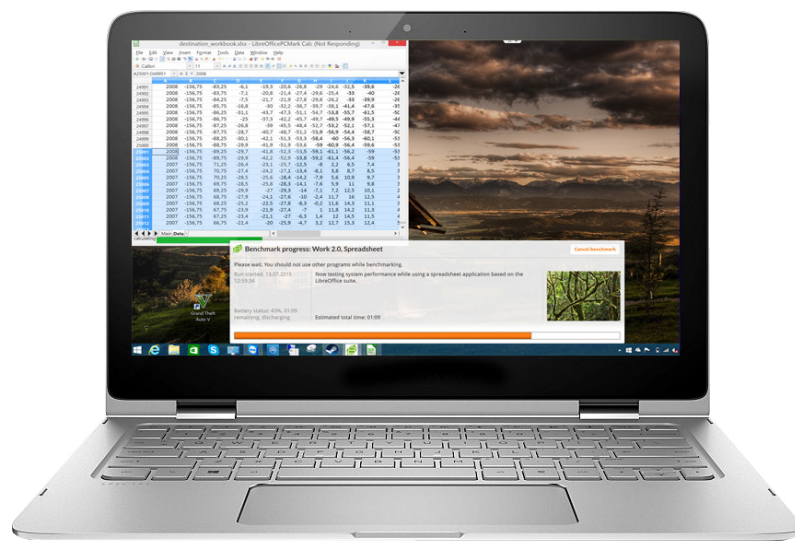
destination_workbook.xlsx - LibreOfficePCMark Calc (Not Responding)

File Edit View Insert Format Tools Data Window Help

Calibri

2008

| 24991 | 2008 | -156,75 | -83,25 | -6,1 | -19,3 | -20,6 | -20,8 | -29 | -24,6 | -32,8 | -39,6 | -26 |
|---|---|---|---|---|---|---|---|---|---|---|---|---|
| 24992 | 2008 | -156,75 | -83,75 | -7,1 | -20,8 | -21,4 | -27,4 | -29,8 | -25,4 | -33 | -40 | -26 |
| 24993 | 2008 | -156,75 | -84,25 | -7,5 | -21,7 | -21,9 | -27,8 | -29,8 | -26,2 | -33 | -39,9 | -26 |
| 24994 | 2008 | -156,75 | -85,75 | -16,8 | -30 | -32,2 | -38,7 | -39,7 | -38,1 | -41,4 | -47,6 | -35 |
| 24995 | 2008 | -156,75 | -86,25 | -31,1 | -43,7 | -47,3 | -51,1 | -54,7 | -53,8 | -55,7 | -61,5 | -50 |
| 24996 | 2008 | -156,75 | -86,75 | -25 | -37,5 | -41,2 | -45,7 | -49,7 | -49,5 | -49,9 | -55,3 | -44 |
| 24997 | 2008 | -156,75 | -87,25 | -26,8 | -39 | -42,8 | -48,4 | -52,7 | -53,2 | -52,1 | -57,1 | -46 |
| 24998 | 2008 | -156,75 | -87,75 | -28,7 | -40,7 | -40,7 | -51,2 | -55,8 | -56,9 | -54,4 | -58,7 | -50 |
| 24999 | 2008 | -156,75 | -88,25 | -30,1 | -42,1 | -51,3 | -53,3 | -58,4 | -60 | -56,3 | -60,1 | -53 |
| 25000 | 2008 | -156,75 | -88,75 | -29,9 | -41,9 | -51,6 | -53,6 | -59 | -60,9 | -56,4 | -59,6 | -53 |
| 25001 | 2008 | -156,75 | -89,25 | -29,7 | -41,8 | -52,3 | -53,5 | -59,1 | -61,1 | -56,2 | -59 | -53 |
| 25002 | 2008 | -156,75 | -89,75 | -29,9 | -42,2 | -52,9 | -53,8 | -59,2 | -61,4 | -56,4 | -59 | -53 |
| 25003 | 2007 | -156,75 | 71,25 | -26,4 | -23,1 | -25,7 | -12,5 | -8 | 2,2 | 6,5 | 7,4 | |
| 25004 | 2007 | -156,75 | 70,75 | -27,4 | -24,2 | -27,1 | -13,4 | -8,1 | 3,8 | 8,7 | 8,5 | |
| 25005 | 2007 | -156,75 | 70,25 | -28,5 | -25,6 | -28,4 | -14,2 | -7,9 | 5,6 | 10,9 | 9,7 | |
| 25006 | 2007 | -156,75 | 69,75 | -28,5 | -25,8 | -28,3 | -14,1 | -7,6 | 5,9 | 11 | 9,8 | |
| 25007 | 2007 | -156,75 | 69,25 | -29,9 | -27 | -29,5 | -14 | -7,1 | 7,2 | 12,5 | 10,1 | |
| 25008 | 2007 | -156,75 | 68,75 | -27,9 | -24,1 | -27,6 | -10 | -2,4 | 11,7 | 16 | 12,5 | |
| 25009 | 2007 | -156,75 | 68,25 | -25,2 | -22,5 | -27,8 | -8,3 | -0,2 | 11,8 | 14,3 | 11,1 | |
| 25010 | 2007 | -156,75 | 67,75 | -23,9 | -21,9 | -27,4 | -7 | 1,3 | 12,2 | 14,3 | 11,3 | |
| 25011 | 2007 | -156,75 | 67,25 | -23,4 | -21,1 | -27 | -6,3 | 1,4 | 12 | 14,5 | 11,5 | |
| 25012 | 2007 | -156,75 | 66,75 | -23,4 | -20 | -25,9 | -4,7 | 3,2 | 12,7 | 15,9 | 12,4 | |

Main_Data

Calculating

Benchmark progress: Work 2.0, Spreadsheet

Cancel benchmark

Please wait. You should not use other programs while benchmarking.

Run started: 13.07.2015 12:59:34

Now testing system performance while using a spreadsheet application based on the LibreOffice suite.

Battery status: 43%, 01:09 remaining, discharging

Estimated total time: 01:09

Grand Theft Auto V